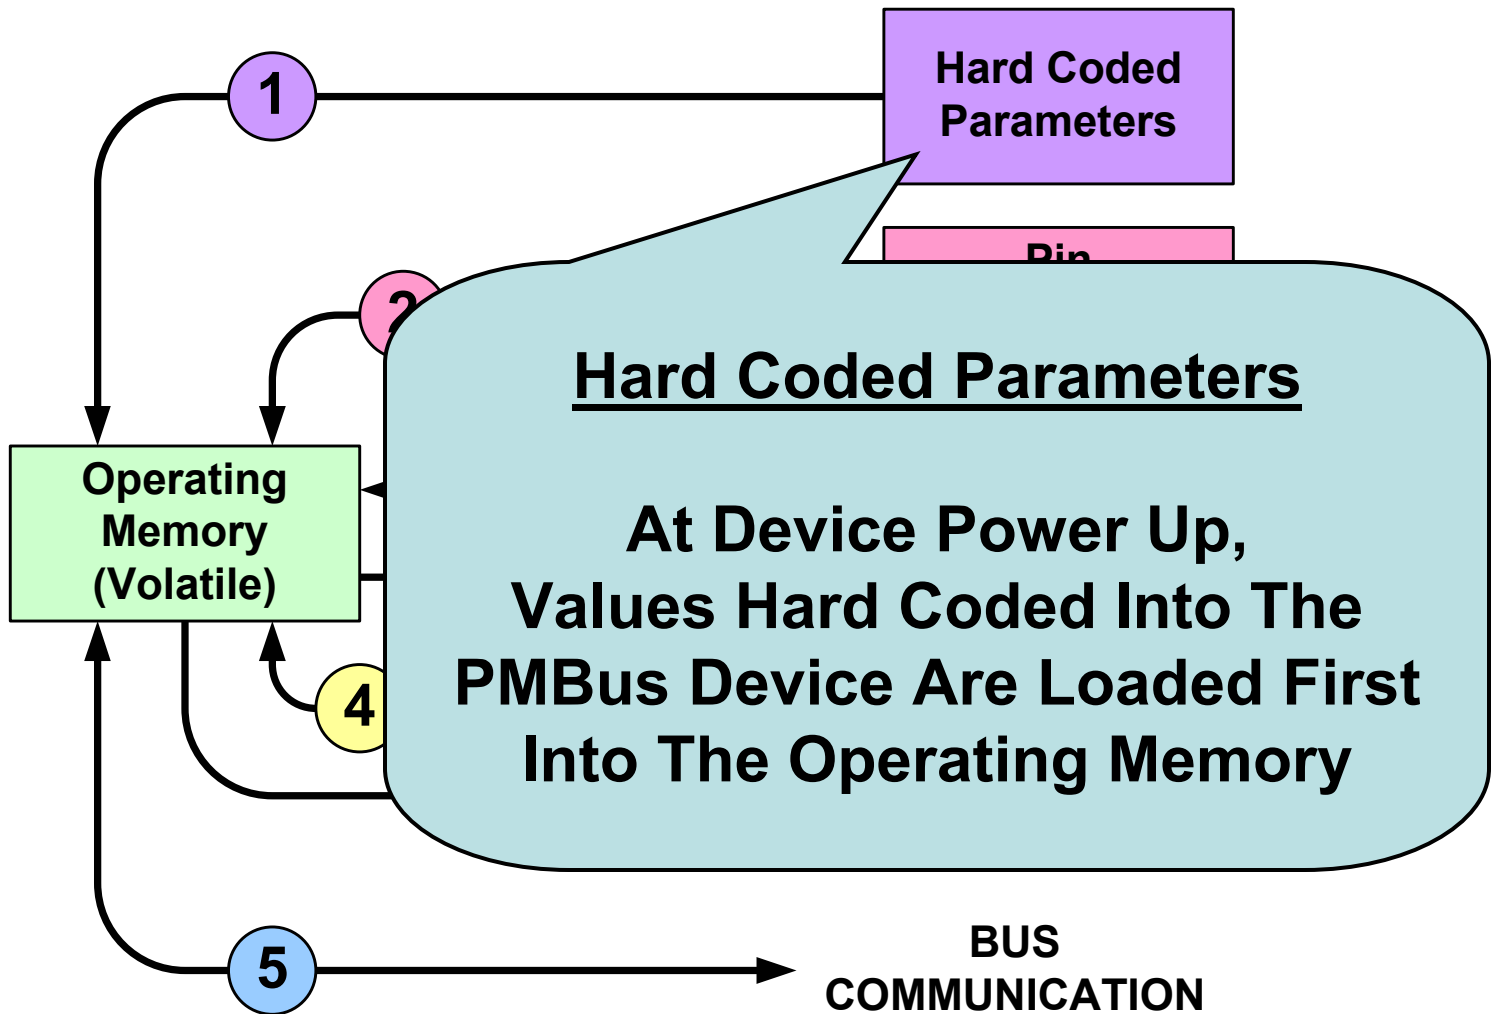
1

Hard Coded Parameters

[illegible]

2

Operating Memory (Volatile)

4

Hard Coded Parameters

At Device Power Up, Values Hard Coded Into The PMBus Device Are Loaded First Into The Operating Memory

5

BUS COMMUNICATION